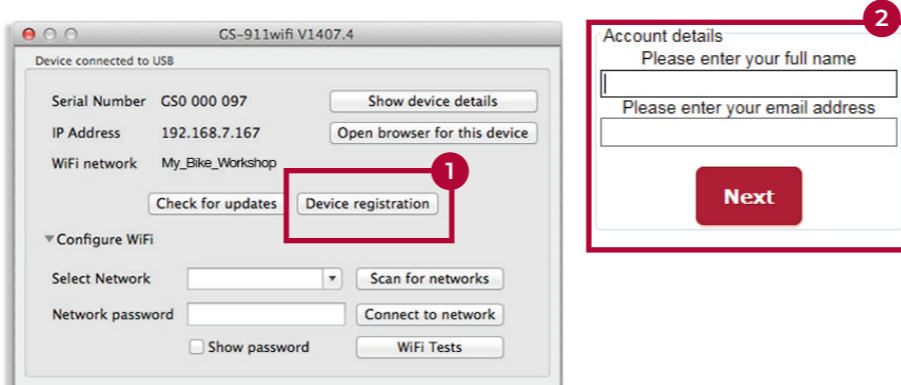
GS-911wifi V1407.4

Device connected to USB

Serial Number GS0 000 097
Show device details

IP Address 192.168.7.167
Open browser for this device

WiFi network My_Bike_Workshop

1

Check for updates
Device registration

▼Configure WiFi

Select Network
Scan for networks

Network password
Connect to network

Show password
WiFi Tests

2

Account details
Please enter your full name
Please enter your email address

Next